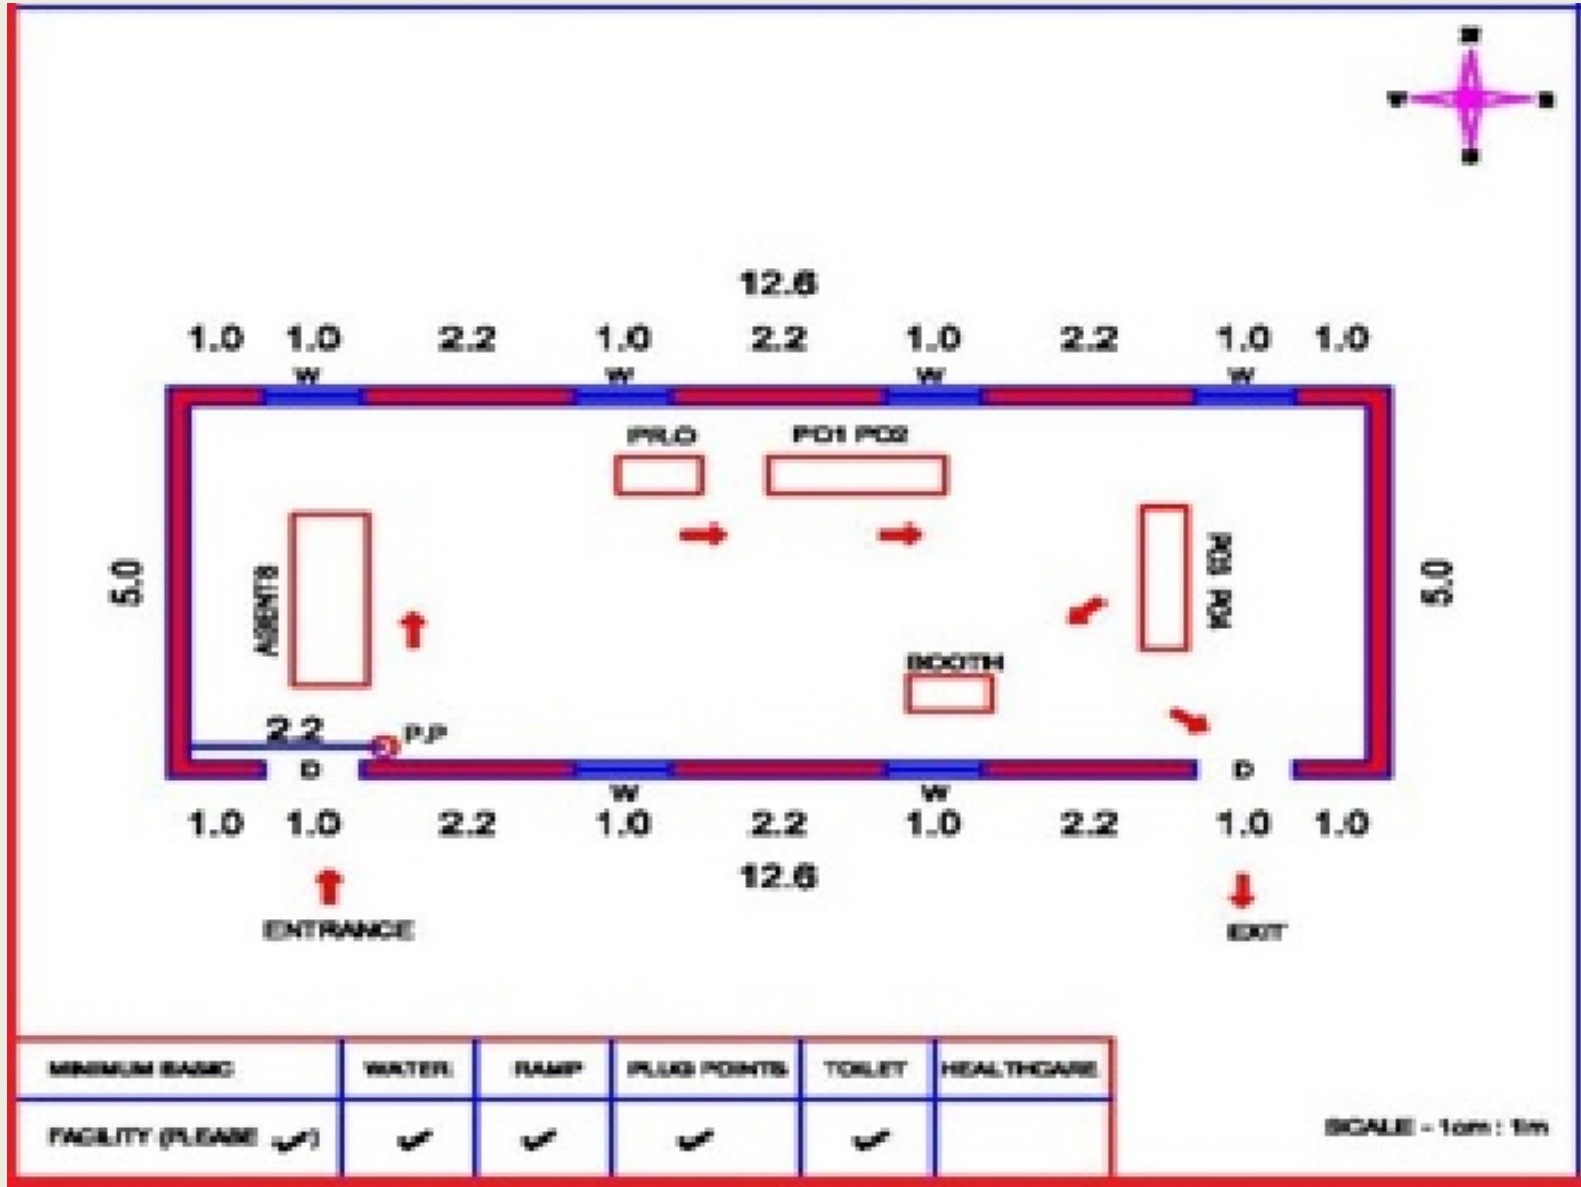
12.6

1.0 1.0 2.2 1.0 2.2 1.0 2.2 1.0 1.0

W W W W

PR.O PO1 PO2

5.0

AGENTS

PO3 PO4

5.0

BOOTH

2.2 P.P

D D

W W

1.0 1.0 2.2 1.0 2.2 1.0 2.2 1.0 1.0

12.6

ENTRANCE

EXIT

| MINIMUM BASIC | WATER | RAMP | PLUG POINTS | TOILET | HEALTHCARE |
|---|---|---|---|---|---|
| FACILITY (PLEASE ✔) | ✔ | ✔ | ✔ | ✔ | |

SCALE - 1cm : 1m